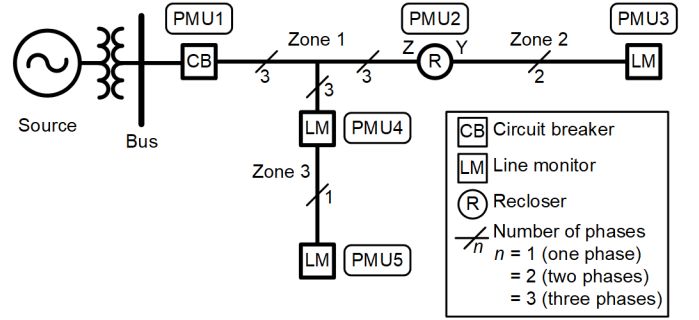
PMU1
PMU2
PMU3
Zone 1
Z
Y
Zone 2
CB
R
LM
3
3
2
Source
Bus
3
LM
PMU4
Zone 3
1
LM
PMU5

CB Circuit breaker
LM Line monitor
R Recloser
$n$ Number of phases
$n$ = 1 (one phase)
= 2 (two phases)
= 3 (three phases)